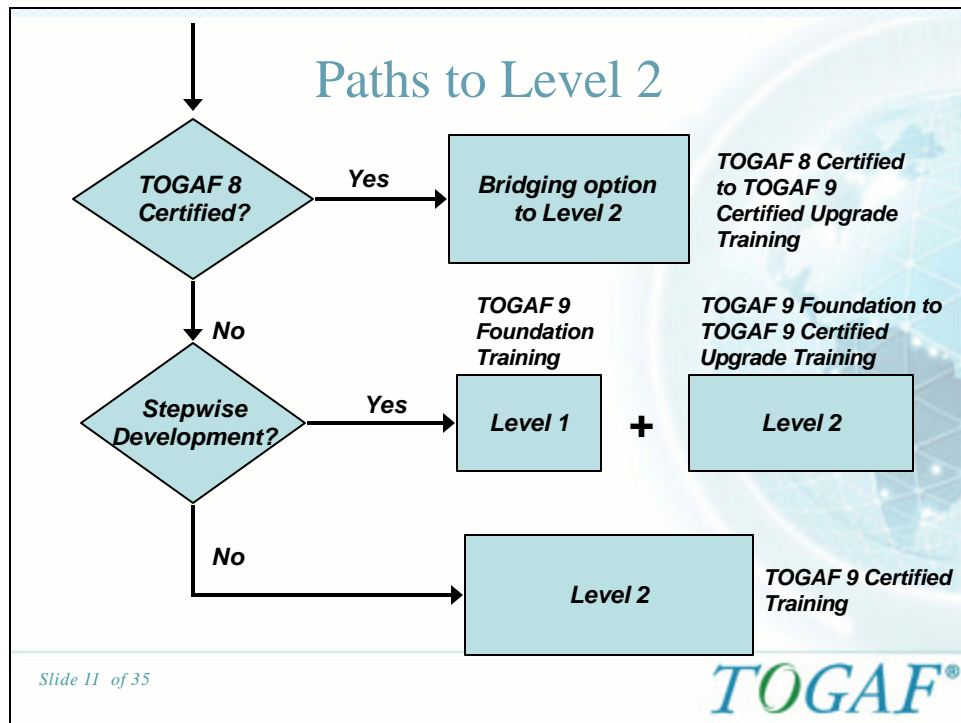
Paths to Level 2

TOGAF 8 Certified?

Yes

Bridging option to Level 2

TOGAF 8 Certified to TOGAF 9 Certified Upgrade Training

No

TOGAF 9 Foundation Training

TOGAF 9 Foundation to TOGAF 9 Certified Upgrade Training

Stepwise Development?

Yes

Level 1

+

Level 2

No

Level 2

TOGAF 9 Certified Training

Slide 11 of 35

TOGAF®